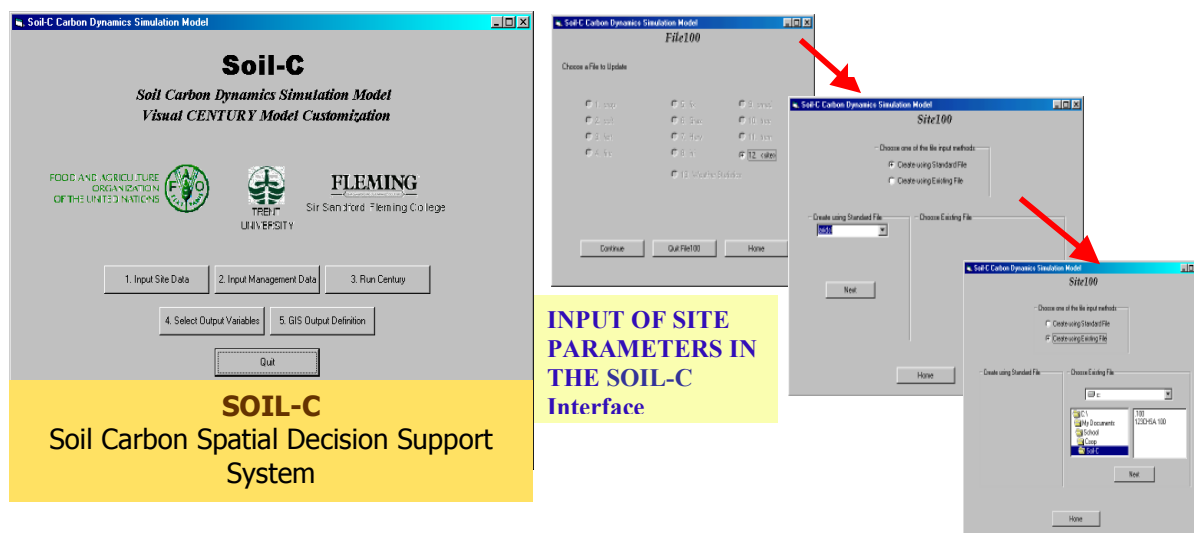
Soil-C Carbon Dynamics Simulation Model

Soil-C

Soil Carbon Dynamics Simulation Model
Visual CENTURY Model Customization

FOOD AND AGRICULTURE ORGANIZATION OF THE UNITED NATIONS

TRENT UNIVERSITY

FLEMING
Sir Sandford Fleming College

1. Input Site Data
2. Input Management Data
3. Run Century
4. Select Output Variables
5. GIS Output Definition
Quit

SOIL-C
Soil Carbon Spatial Decision Support System

Soil-C Carbon Dynamics Simulation Model
File100
Choose a File to Update
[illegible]
12. <site>
13. Weather Statistics
Continue
Quit File100
Home

Soil-C Carbon Dynamics Simulation Model
Site100
Choose one of the file input methods
Create using Standard File
Create using Existing File
Create using Standard File
Choose Existing File
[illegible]
Next
Home

Soil-C Carbon Dynamics Simulation Model
Site100
Choose one of the file input methods
Create using Standard File
Create using Existing File
Create using Standard File
Choose Existing File
c:
C:\
My Documents
School
Coop
Soil-C
100
123CHSA.100
Next
Home

INPUT OF SITE PARAMETERS IN THE SOIL-C Interface